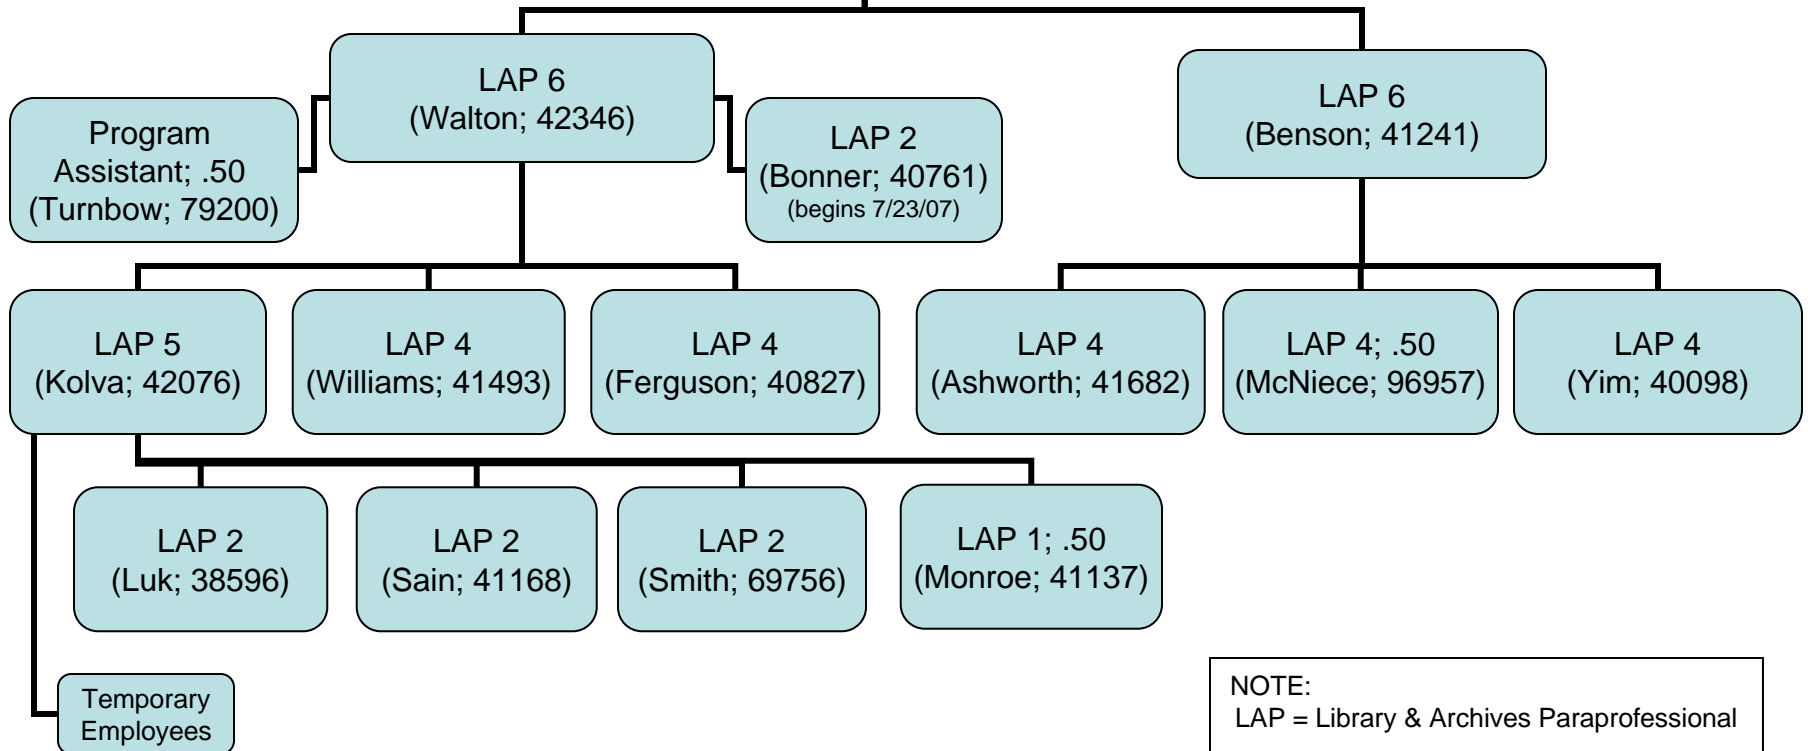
Program Assistant; .50
(Turnbow; 79200)

LAP 6
(Walton; 42346)

LAP 2
(Bonner; 40761)
(begins 7/23/07)

LAP 6
(Benson; 41241)

LAP 5
(Kolva; 42076)

LAP 4
(Williams; 41493)

LAP 4
(Ferguson; 40827)

LAP 4
(Ashworth; 41682)

LAP 4; .50
(McNiece; 96957)

LAP 4
(Yim; 40098)

LAP 2
(Luk; 38596)

LAP 2
(Sain; 41168)

LAP 2
(Smith; 69756)

LAP 1; .50
(Monroe; 41137)

Temporary Employees

NOTE:
LAP = Library & Archives Paraprofessional